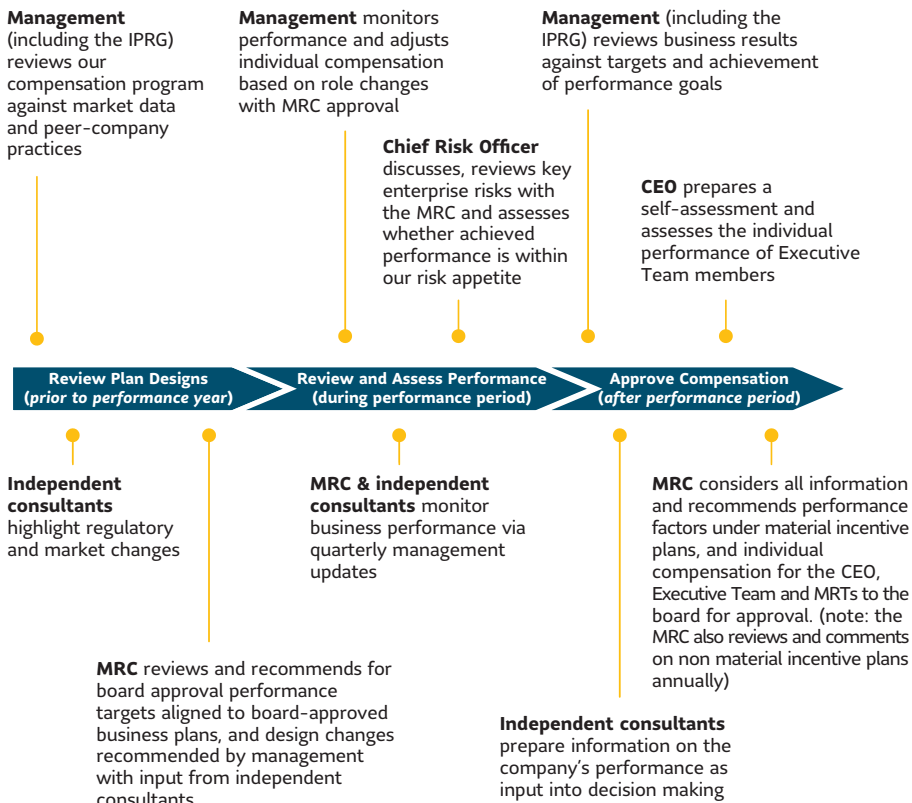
**Management** (including the IPRG) reviews our compensation program against market data and peer-company practices

**Management** monitors performance and adjusts individual compensation based on role changes with MRC approval

**Chief Risk Officer** discusses, reviews key enterprise risks with the MRC and assesses whether achieved performance is within our risk appetite

**Management** (including the IPRG) reviews business results against targets and achievement of performance goals

**CEO** prepares a self-assessment and assesses the individual performance of Executive Team members

Review Plan Designs (*prior to performance year*)

Review and Assess Performance (during performance period)

Approve Compensation (*after performance period*)

**Independent consultants** highlight regulatory and market changes

**MRC** reviews and recommends for board approval performance targets aligned to board-approved business plans, and design changes recommended by management with input from independent consultants

**MRC & independent consultants** monitor business performance via quarterly management updates

**Independent consultants** prepare information on the company's performance as input into decision making

**MRC** considers all information and recommends performance factors under material incentive plans, and individual compensation for the CEO, Executive Team and MRTs to the board for approval. (note: the MRC also reviews and comments on non material incentive plans annually)